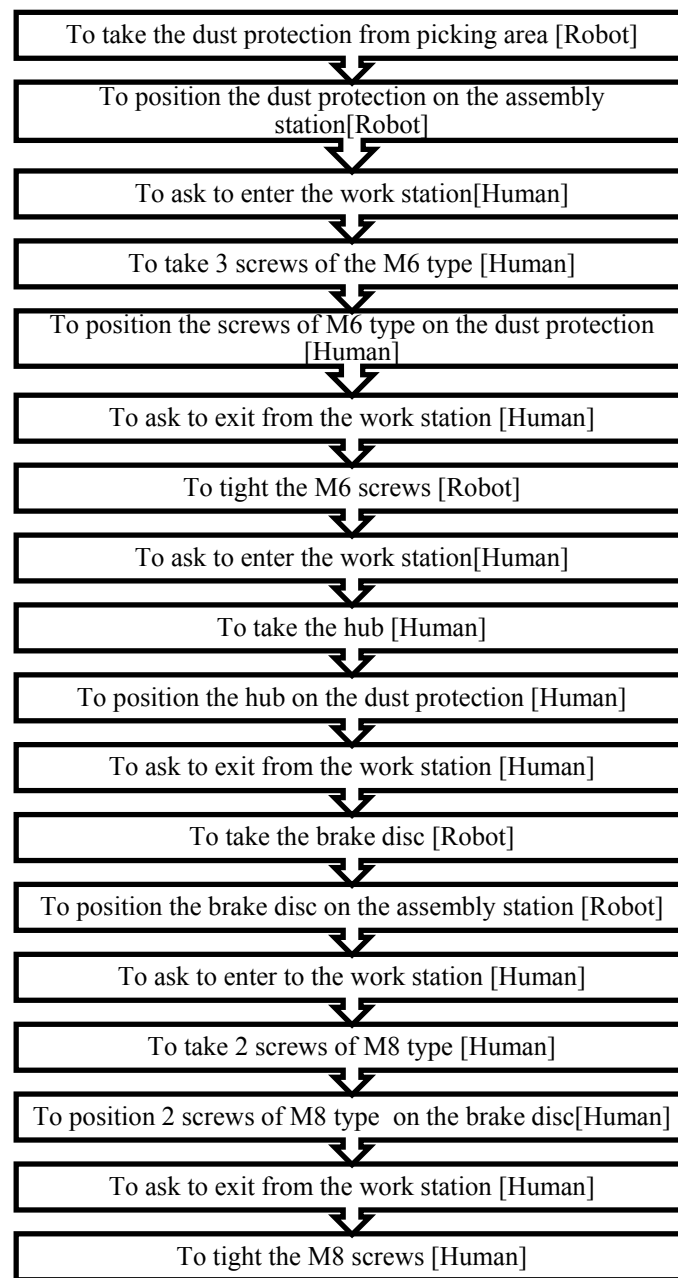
To take the dust protection from picking area [Robot]

To position the dust protection on the assembly station[Robot]

To ask to enter the work station[Human]

To take 3 screws of the M6 type [Human]

To position the screws of M6 type on the dust protection [Human]

To ask to exit from the work station [Human]

To tight the M6 screws [Robot]

To ask to enter the work station[Human]

To take the hub [Human]

To position the hub on the dust protection [Human]

To ask to exit from the work station [Human]

To take the brake disc [Robot]

To position the brake disc on the assembly station [Robot]

To ask to enter to the work station [Human]

To take 2 screws of M8 type [Human]

To position 2 screws of M8 type on the brake disc[Human]

To ask to exit from the work station [Human]

To tight the M8 screws [Human]